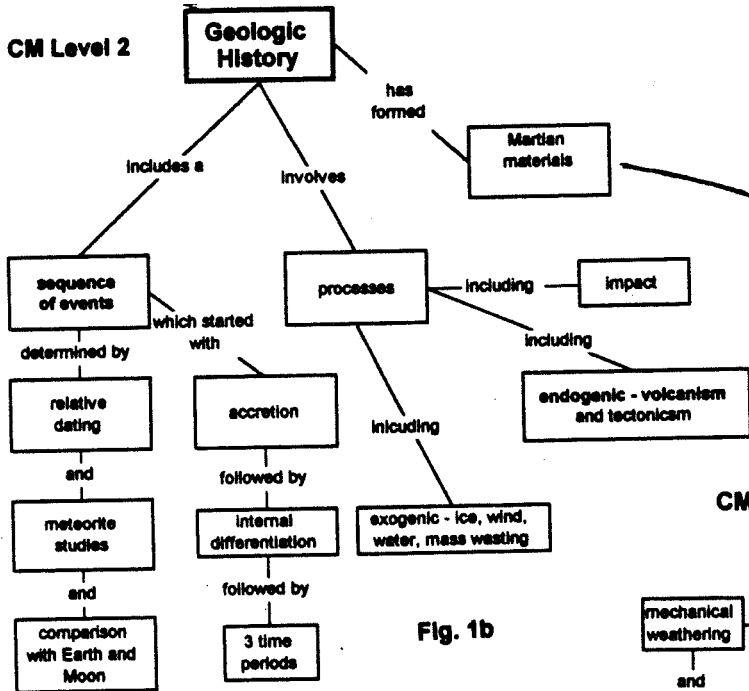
CM Level 2

Geologic History

has formed

Martian materials

includes a

involves

sequence of events

which started with

processes

including

impact

including

endogenic - volcanism and tectonicsm

determined by

relative dating

and

meteorite studies

and

comparison with Earth and Moon

accretion

followed by

internal differentiation

followed by

3 time periods

including

exogenic - ice, wind, water, mass wasting

Fig. 1b

CM

mechanical weathering

and